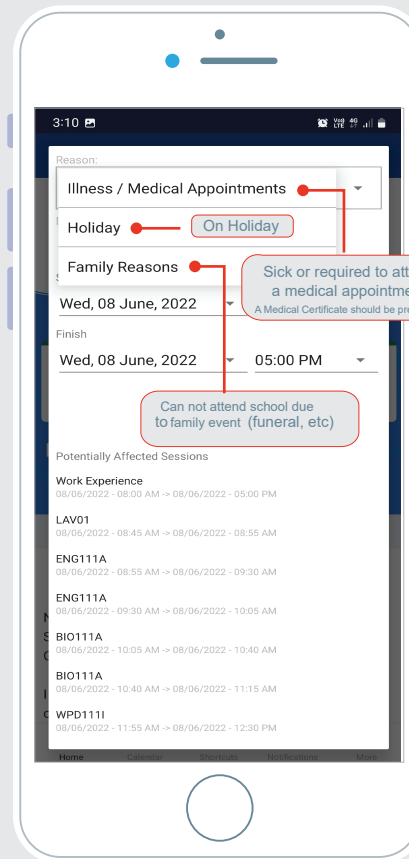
3:10

Reason:

Illness / Medical Appointments

Holiday

On Holiday

Family Reasons

Sick or required to att a medical appointme

A Medical Certificate should be pr

Wed, 08 June, 2022

Finish

Wed, 08 June, 2022

05:00 PM

Can not attend school due to family event (funeral, etc)

Potentially Affected Sessions

Work Experience
08/06/2022 - 08:00 AM -> 08/06/2022 - 05:00 PM

LAV01
08/06/2022 - 08:45 AM -> 08/06/2022 - 08:55 AM

ENG111A
08/06/2022 - 08:55 AM -> 08/06/2022 - 09:30 AM

ENG111A
08/06/2022 - 09:30 AM -> 08/06/2022 - 10:05 AM

BIO111A
08/06/2022 - 10:05 AM -> 08/06/2022 - 10:40 AM

BIO111A
08/06/2022 - 10:40 AM -> 08/06/2022 - 11:15 AM

WPD111I
08/06/2022 - 11:55 AM -> 08/06/2022 - 12:30 PM

Home Calendar Shortcuts Notifications More